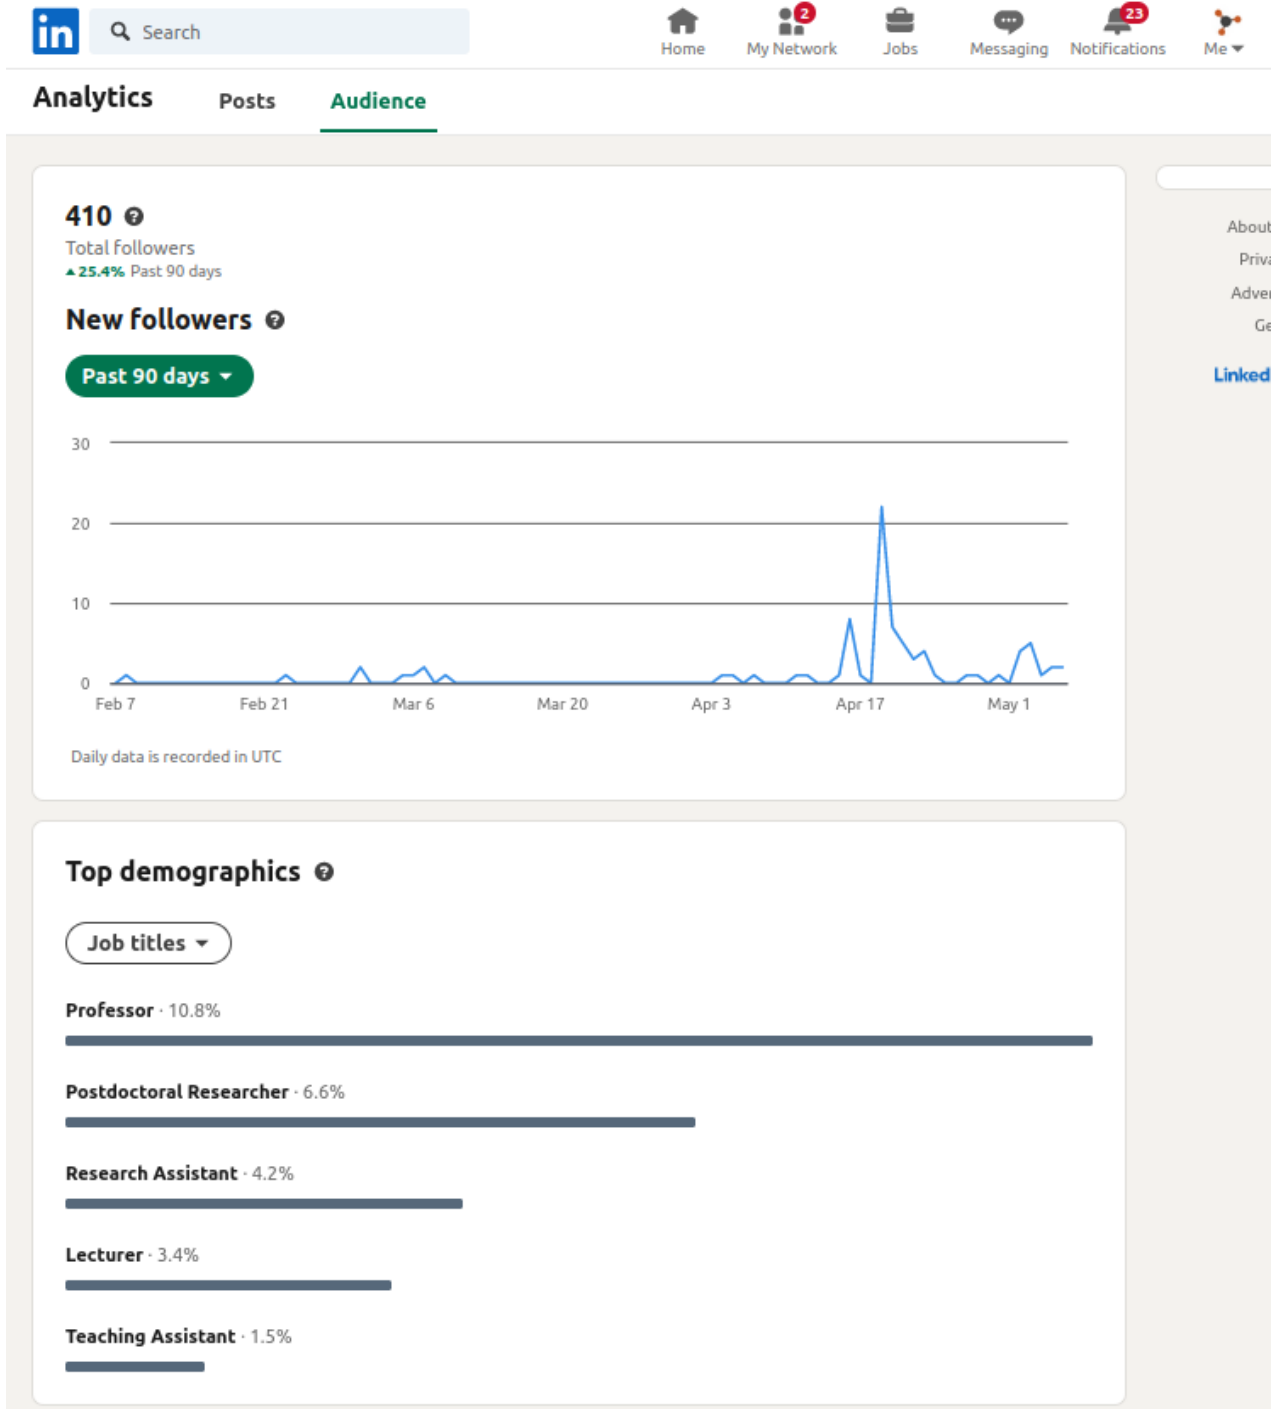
in Search

2 23

Home My Network Jobs Messaging Notifications Me

Analytics Posts Audience

410
Total followers
▲25.4% Past 90 days

New followers

Past 90 days

30
20
10
0

Feb 7 Feb 21 Mar 6 Mar 20 Apr 3 Apr 17 May 1

Daily data is recorded in UTC

About
Priva
Adver
Ge
Linked

Top demographics

Job titles

Professor · 10.8%

Postdoctoral Researcher · 6.6%

Research Assistant · 4.2%

Lecturer · 3.4%

Teaching Assistant · 1.5%